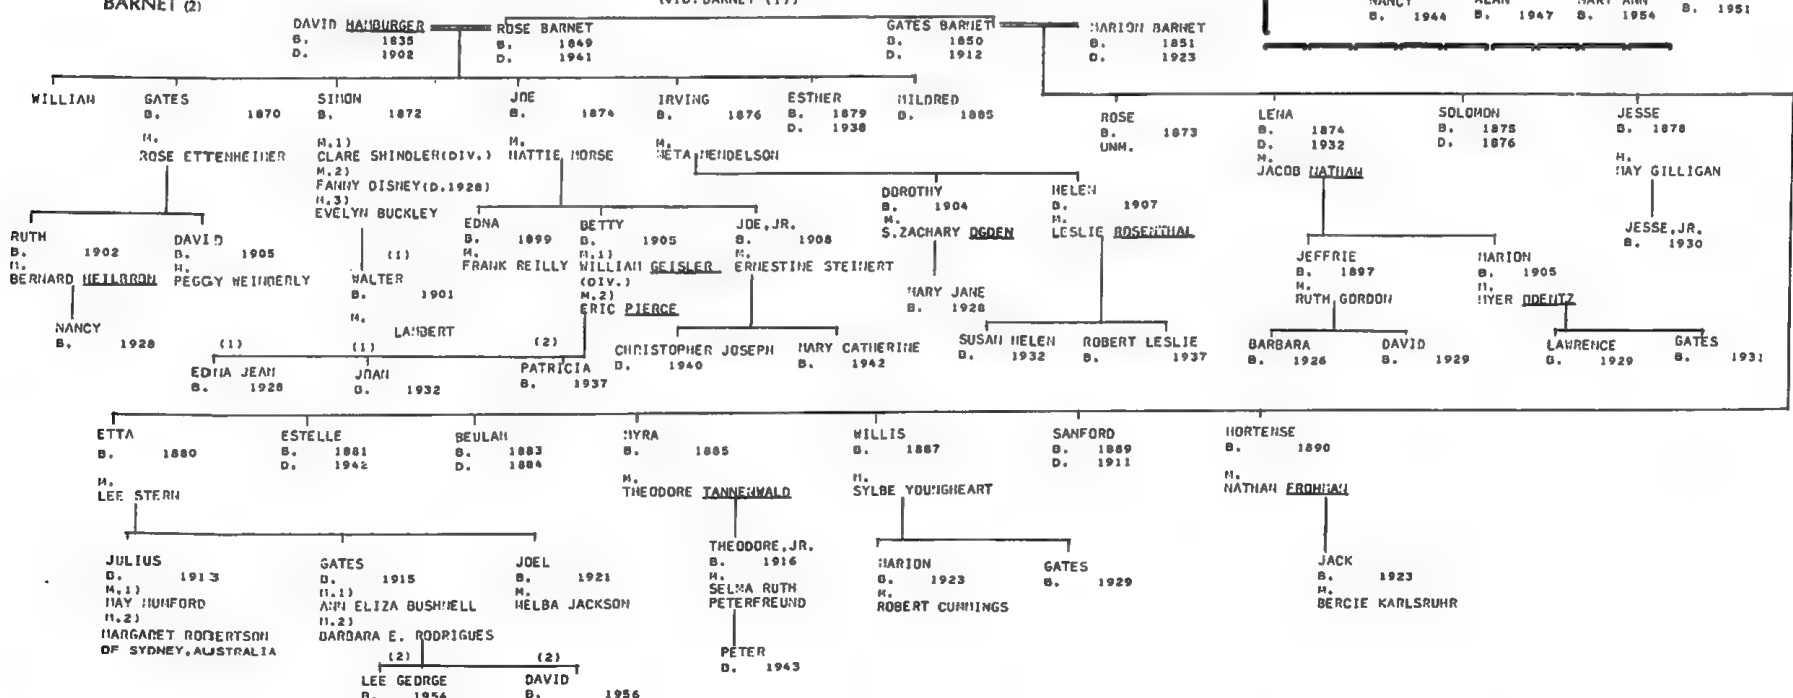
BARNET (2)

(VI) BARNET (1)

NANCY B. 1944 ALAN B. 1947 MARY ANN B. 1954 B. 1951

DAVID HAMBURGER B. 1835 D. 1902

ROSE BARNET B. 1849 D. 1941

GATES BARNET B. 1850 D. 1912

MARION BARNET B. 1851 D. 1923

WILLIAM

GATES B. 1870 M. ROSE ETTENHEIMER

SIMON B. 1872 M.1) CLARE SHINDLER(DIV.) M.2) FANNY DISNEY(D.1928) M.3) EVELYN BUCKLEY

JOE B. 1874 M. HATTIE MORSE

IRVING B. 1876 M. META MENDELSON

ESTHER B. 1879 D. 1938

MILDRED D. 1885

ROSE B. 1873 UNM.

LENA B. 1874 D. 1932 M. JACOB NATHAN

SOLOMON B. 1875 D. 1876

JESSE B. 1878 M. MAY GILLIGAN

RUTH B. 1902 M. BERNARD HEILBRON

DAVID B. 1905 M. PEGGY WEINBERLY

(1) WALTER B. 1901 M. LAMBERT

EDNA B. 1899 M. FRANK REILLY

BETTY B. 1905 M.1) WILLIAM GEISLER (DIV.) M.2) ERIC PIERCE

JOE,JR. B. 1908 M. ERNESTINE STEINERT

DOROTHY B. 1904 M. S.ZACHARY OGDEN

HELEN B. 1907 M. LESLIE ROSENTHAL

JESSE,JR. B. 1930

JEFFRIE B. 1897 M. RUTH GORDON

MARION B. 1905 M. MYER ODENTZ

NANCY B. 1928

MARY JANE B. 1928

(1) EDNA JEAN B. 1928

(1) JOAN B. 1932

(2) PATRICIA B. 1937

CHRISTOPHER JOSEPH B. 1940

MARY CATHERINE B. 1942

SUSAN HELEN B. 1932

ROBERT LESLIE B. 1937

BARBARA B. 1926

DAVID B. 1929

LAWRENCE B. 1929

GATES B. 1931

ETTA B. 1880 M. LEE STERN

ESTELLE B. 1881 D. 1942

BEULAH B. 1883 D. 1884

MYRA B. 1885 M. THEODORE TANNENWALD

WILLIS B. 1887 M. SYLBE YOUNGHEART

SANFORD B. 1889 D. 1911

HORTENSE B. 1890 M. NATHAN FROHMAN

JULIUS B. 1913 M.1) MAY MUNFORD M.2) MARGARET ROBERTSON OF SYDNEY, AUSTRALIA

GATES B. 1915 M.1) ANN ELIZA BUSHNELL M.2) BARBARA E. RODRIGUES

JOEL B. 1921 M. MELBA JACKSON

THEODORE,JR. B. 1916 M. SELMA RUTH PETERFREUND

MARION B. 1923 M. ROBERT CUMMINGS

GATES B. 1929

JACK B. 1923 M. BERCIE KARLSRUHR

(2) LEE GEORGE B. 1954

(2) DAVID B. 1956

PETER B. 1943